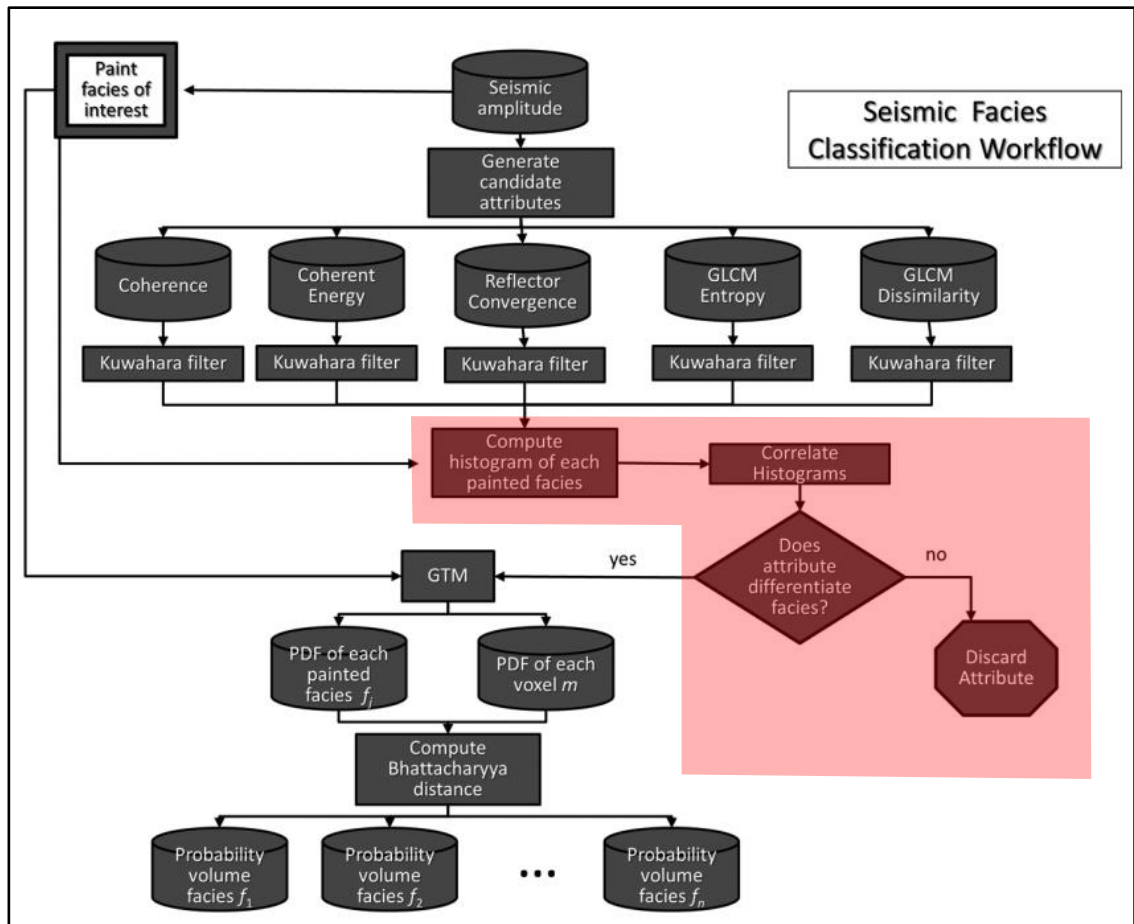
Seismic Facies Classification Workflow

Paint facies of interest

Seismic amplitude

Generate candidate attributes

Coherence

Coherent Energy

Reflector Convergence

GLCM Entropy

GLCM Dissimilarity

Kuwahara filter

Kuwahara filter

Kuwahara filter

Kuwahara filter

Kuwahara filter

Compute histogram of each painted facies

Correlate Histograms

Does attribute differentiate facies?

yes

no

Discard Attribute

GTM

PDF of each painted facies $f_j$

PDF of each voxel $m$

Compute Bhattacharyya distance

Probability volume facies $f_1$

Probability volume facies $f_2$

...

Probability volume facies $f_n$